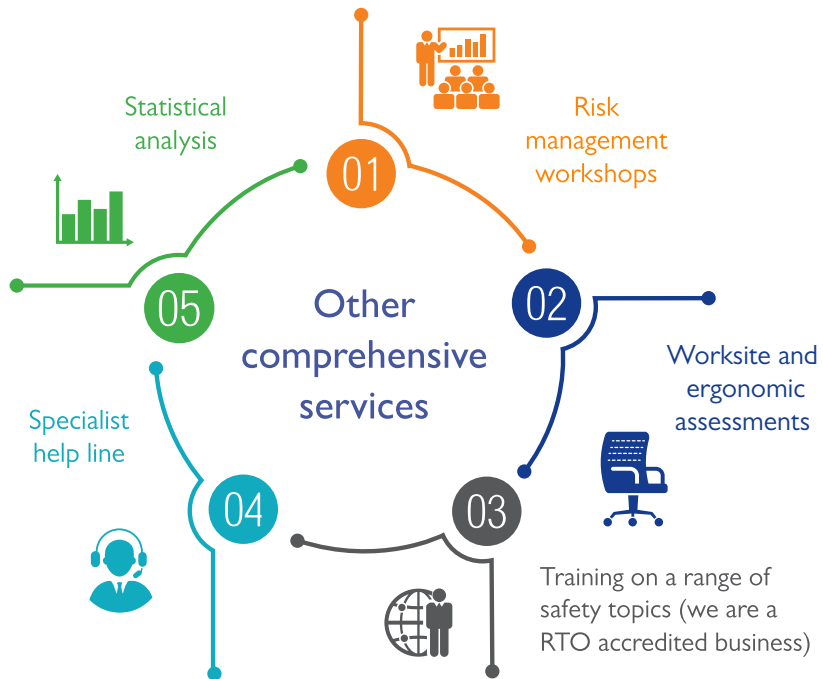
Other comprehensive services

01

Risk management workshops

02

Worksite and ergonomic assessments

03

Training on a range of safety topics (we are a RTO accredited business)

04

Specialist help line

05

Statistical analysis